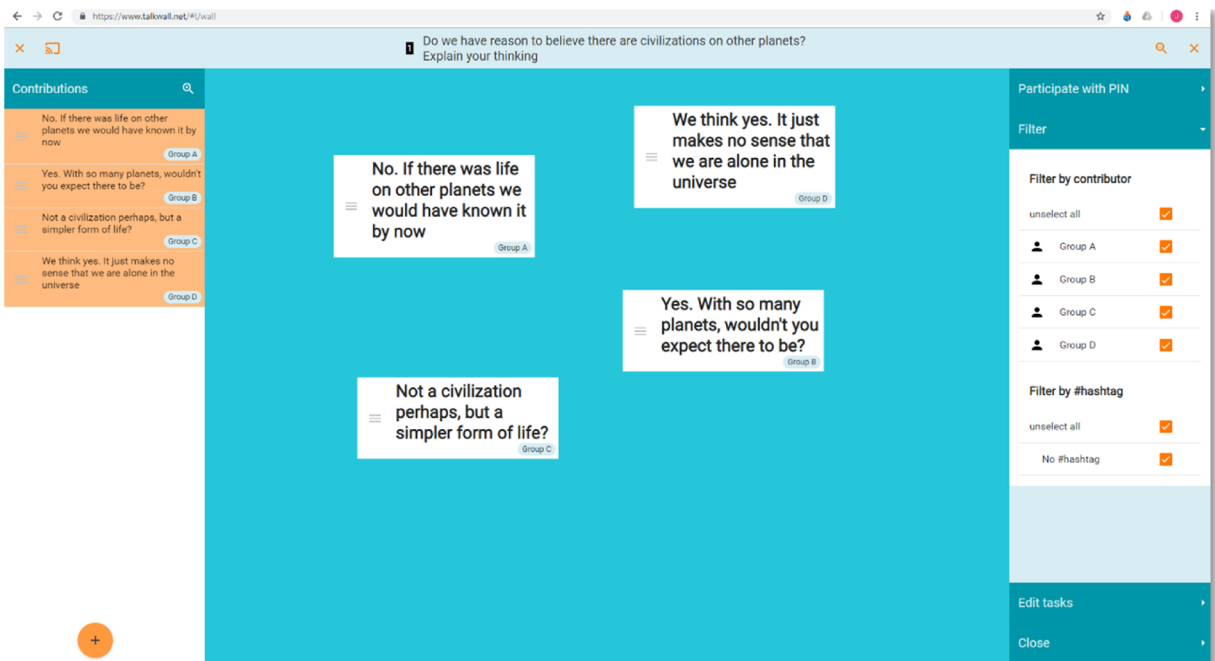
https://www.talkwall.net/#!/wall

1 Do we have reason to believe there are civilizations on other planets? Explain your thinking

Contributions

No. If there was life on other planets we would have known it by now
Group A

Yes. With so many planets, wouldn't you expect there to be?
Group B

Not a civilization perhaps, but a simpler form of life?
Group C

We think yes. It just makes no sense that we are alone in the universe
Group D

+

No. If there was life on other planets we would have known it by now
Group A

We think yes. It just makes no sense that we are alone in the universe
Group D

Yes. With so many planets, wouldn't you expect there to be?
Group B

Not a civilization perhaps, but a simpler form of life?
Group C

Participate with PIN

Filter

Filter by contributor

unselect all

Group A

Group B

Group C

Group D

Filter by #hashtag

unselect all

No #hashtag

Edit tasks

Close